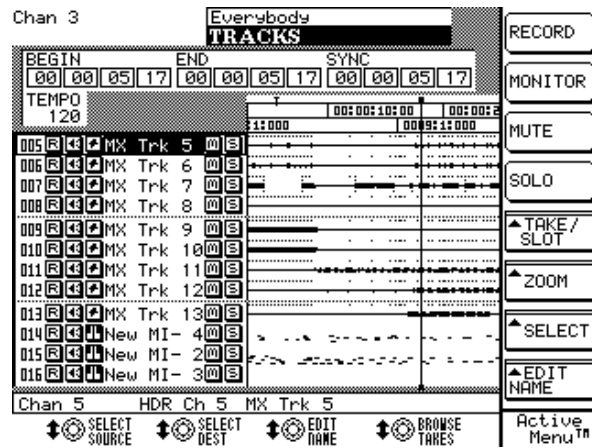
Chan 3

Everybody
TRACKS

BEGIN 00 00 05 17 END 00 00 05 17 SYNC 00 00 05 17

TEMPO 120

00:00:10:00 00:00:2
1:000 009:1:000

005 R MX Trk 5 M S
006 R MX Trk 6 M S
007 R MX Trk 7 M S
008 R MX Trk 8 M S
009 R MX Trk 9 M S
010 R MX Trk 10 M S
011 R MX Trk 11 M S
012 R MX Trk 12 M S
013 R MX Trk 13 M S
014 R New MI- 4 M S
015 R New MI- 2 M S
016 R New MI- 3 M S

Chan 5 HDR Ch 5 MX Trk 5

SELECT SOURCE
SELECT DEST
EDIT NAME
BROWSE TAKES

RECORD
MONITOR
MUTE
SOLO
TAKE/ SLOT
ZOOM
SELECT
EDIT NAME
Active Menu™